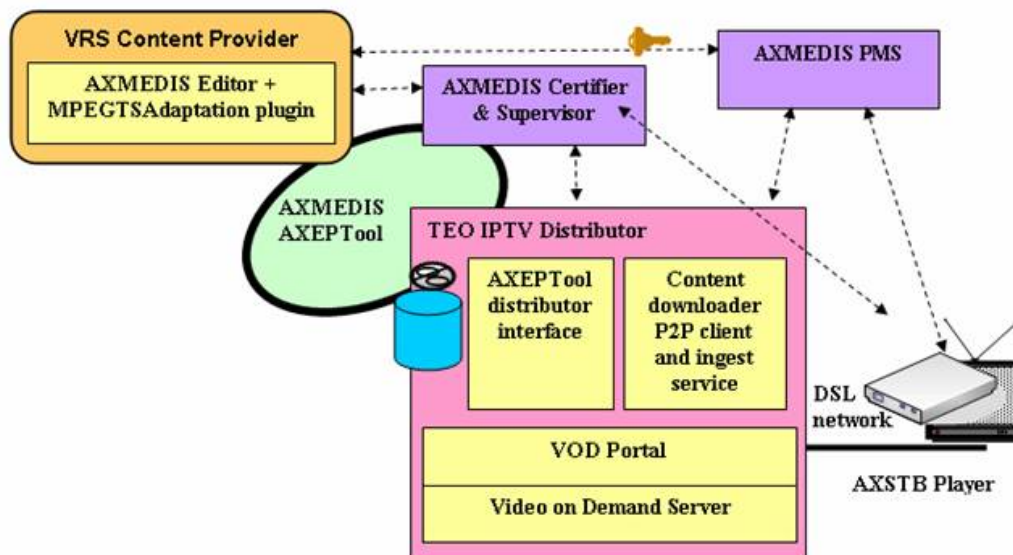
VRS Content Provider

AXMEDIS Editor + MPEGTSAdaptation plugin

AXMEDIS Certifier & Supervisor

AXMEDIS PMS

AXMEDIS AXEPTool

TEO IPTV Distributor

AXEPTool distributor interface

Content downloader P2P client and ingest service

VOD Portal

Video on Demand Server

DSL network

AXSTB Player